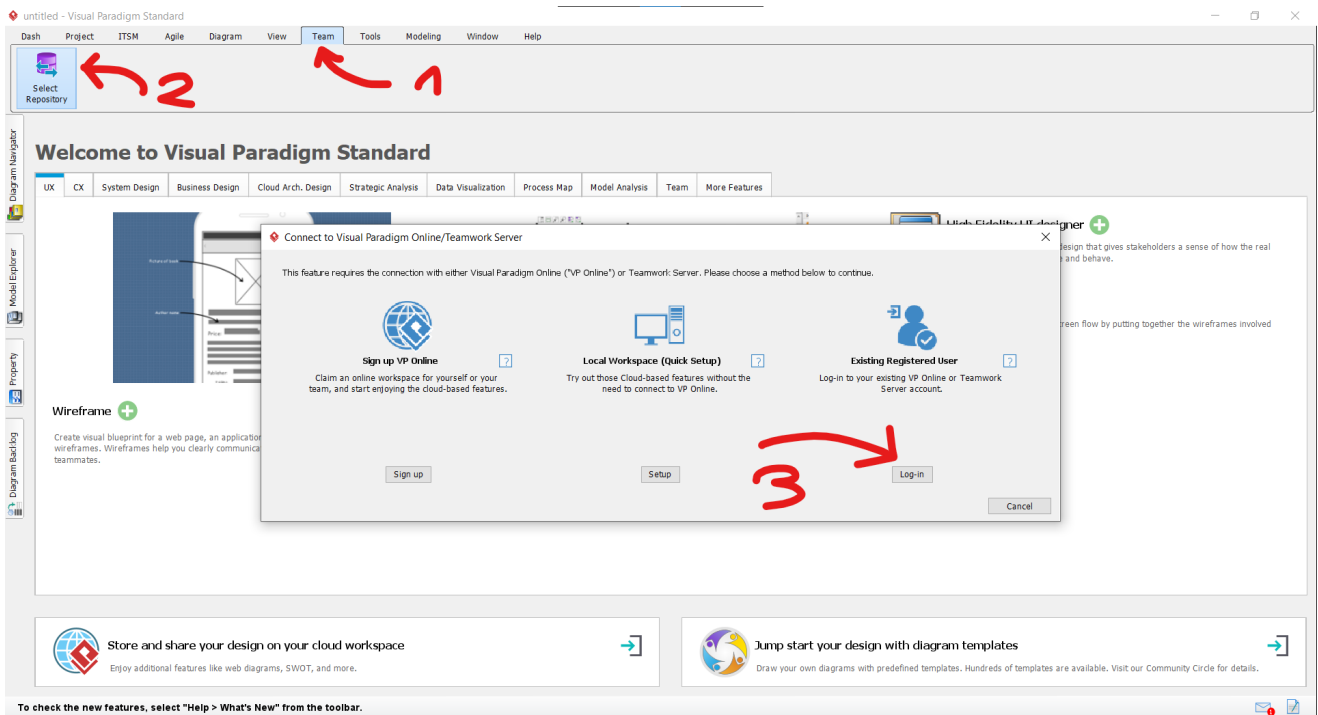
untitled - Visual Paradigm Standard

Dash Project ITSM Agile Diagram View Team Tools Modeling Window Help

Select Repository

2

1

Diagram Navigator

Model Explorer

Property

Diagram Backlog

Welcome to Visual Paradigm Standard

UX CX System Design Business Design Cloud Arch. Design Strategic Analysis Data Visualization Process Map Model Analysis Team More Features

High Fidelity UI designer

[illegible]esign that gives stakeholders a sense of how the real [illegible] and behave.

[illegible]creen flow by putting together the wireframes involved

Wireframe

Create visual blueprint for a web page, an applicatio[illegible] wireframes. Wireframes help you clearly communica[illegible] teammates.

Connect to Visual Paradigm Online/Teamwork Server

This feature requires the connection with either Visual Paradigm Online ("VP Online") or Teamwork Server. Please choose a method below to continue.

Sign up VP Online
Claim an online workspace for yourself or your team, and start enjoying the cloud-based features.

Local Workspace (Quick Setup)
Try out those Cloud-based features without the need to connect to VP Online.

Existing Registered User
Log-in to your existing VP Online or Teamwork Server account.

Sign up

Setup

3

Log-in

Cancel

Store and share your design on your cloud workspace
Enjoy additional features like web diagrams, SWOT, and more.

Jump start your design with diagram templates
Draw your own diagrams with predefined templates. Hundreds of templates are available. Visit our Community Circle for details.

To check the new features, select "Help > What's New" from the toolbar.